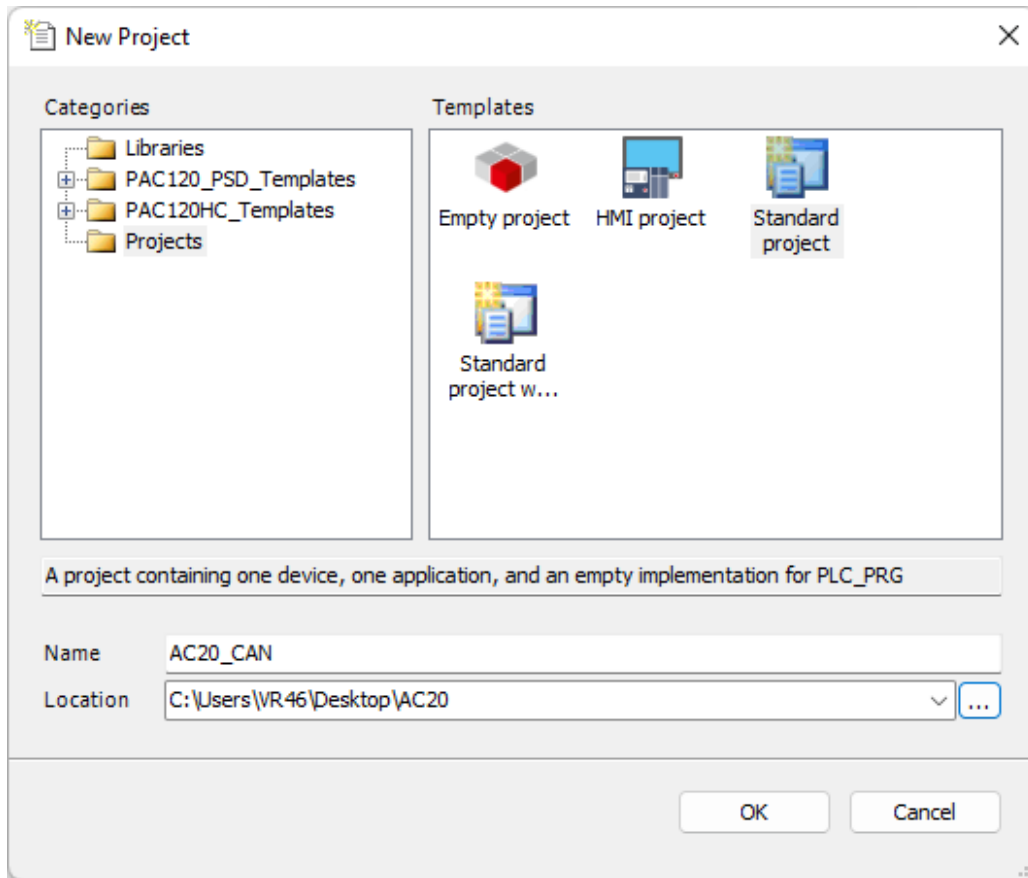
New Project

Categories

Libraries
PAC120_PSD_Templates
PAC120HC_Templates
Projects

Templates

Empty project
HMI project
Standard project
Standard project w...

A project containing one device, one application, and an empty implementation for PLC_PRG

Name AC20_CAN
Location C:\Users\VR46\Desktop\AC20 ...

OK Cancel